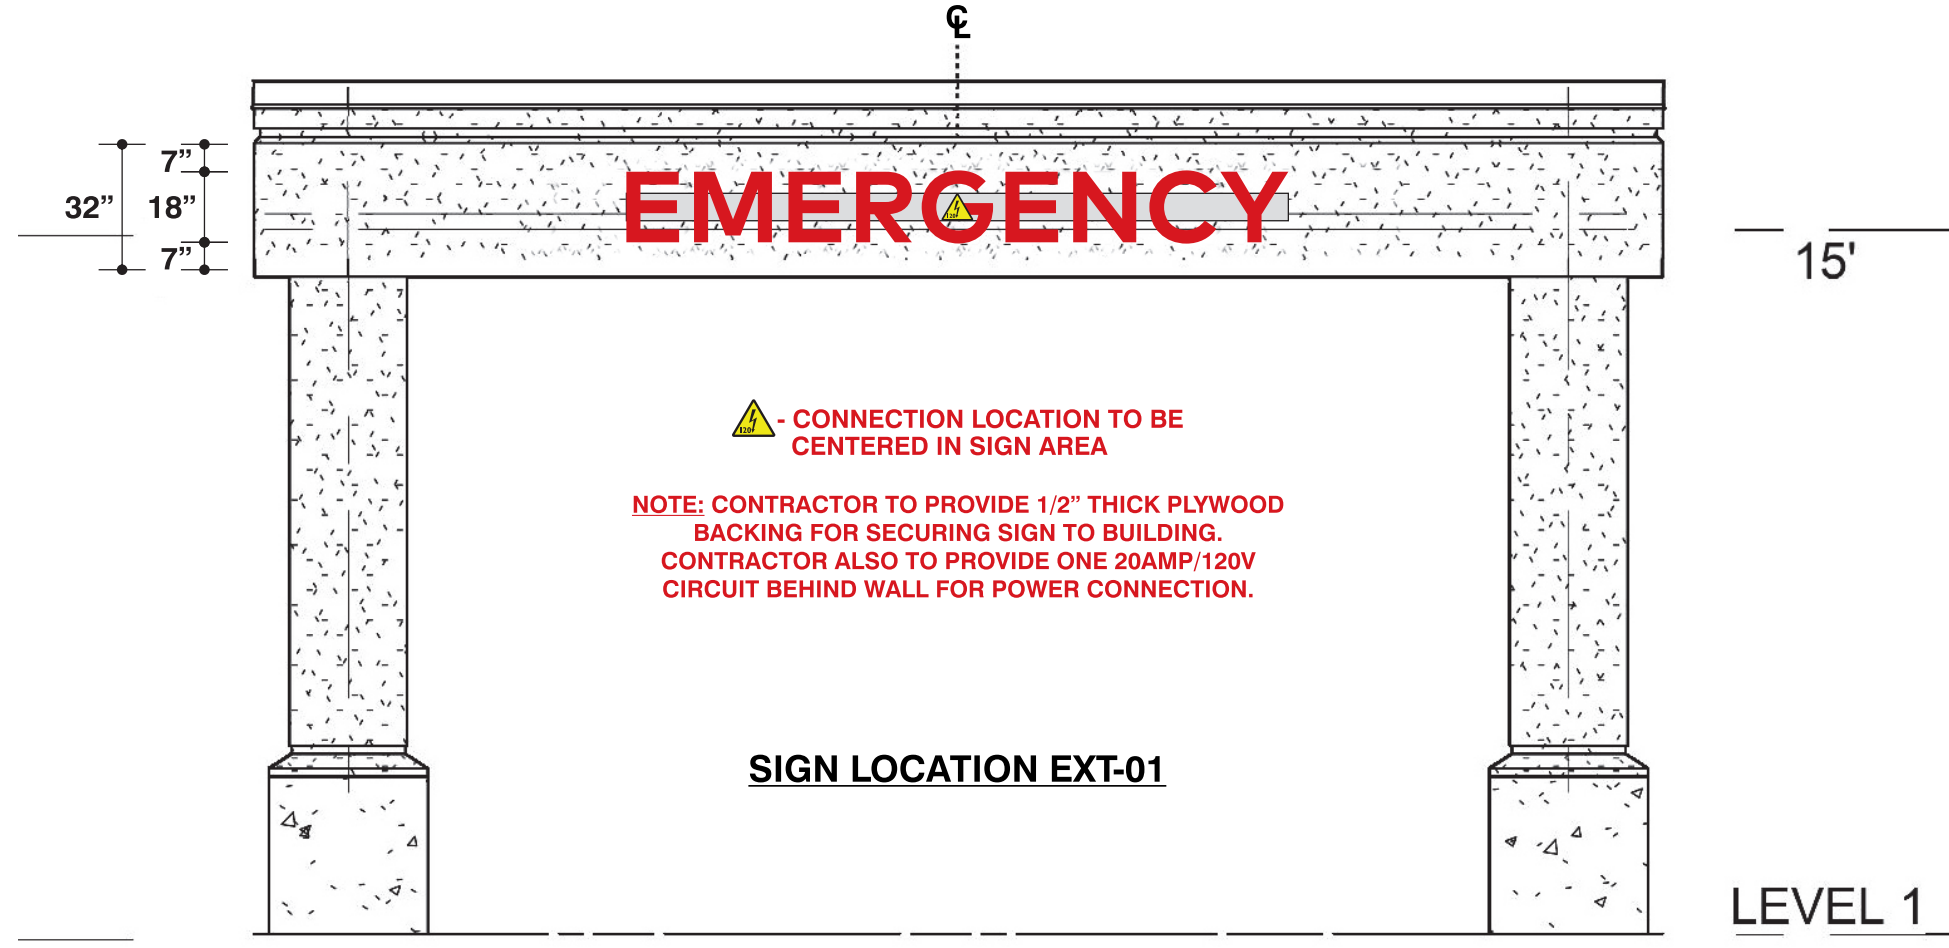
℄

7”
32” 18”
7”

EMERGENCY

120

15'

120 - CONNECTION LOCATION TO BE CENTERED IN SIGN AREA

NOTE: CONTRACTOR TO PROVIDE 1/2” THICK PLYWOOD BACKING FOR SECURING SIGN TO BUILDING. CONTRACTOR ALSO TO PROVIDE ONE 20AMP/120V CIRCUIT BEHIND WALL FOR POWER CONNECTION.

SIGN LOCATION EXT-01

LEVEL 1